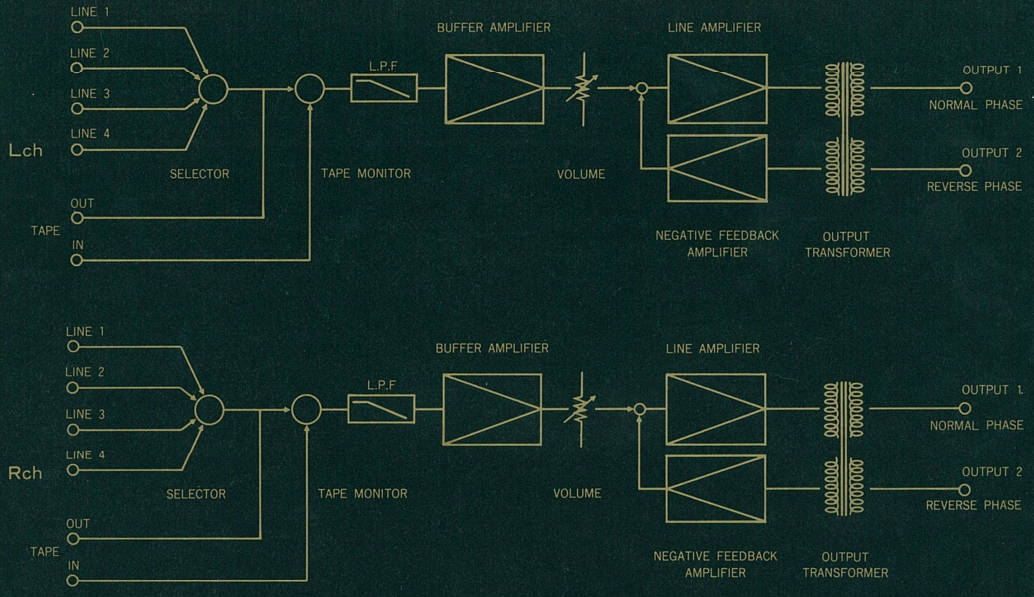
LINE 1
LINE 2
LINE 3
LINE 4
Lch
SELECTOR
TAPE
OUT
IN
TAPE MONITOR
L.P.F
BUFFER AMPLIFIER
VOLUME
LINE AMPLIFIER
NEGATIVE FEEDBACK AMPLIFIER
OUTPUT TRANSFORMER
OUTPUT 1
NORMAL PHASE
OUTPUT 2
REVERSE PHASE

LINE 1
LINE 2
LINE 3
LINE 4
Rch
SELECTOR
TAPE
OUT
IN
TAPE MONITOR
L.P.F
BUFFER AMPLIFIER
VOLUME
LINE AMPLIFIER
NEGATIVE FEEDBACK AMPLIFIER
OUTPUT TRANSFORMER
OUTPUT 1
NORMAL PHASE
OUTPUT 2
REVERSE PHASE